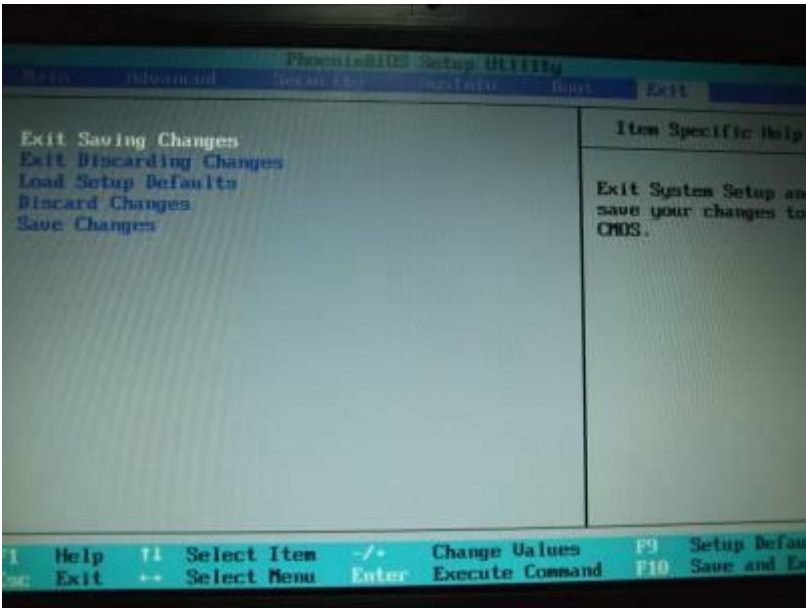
PhoenixBIOS Setup Utility

Main Advanced Security SysInfo Boot Exit

Exit Saving Changes
Exit Discarding Changes
Load Setup Defaults
Discard Changes
Save Changes

Item Specific Help

Exit System Setup an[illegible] save your changes to CMOS.

F1 Help ↑↓ Select Item -/+ Change Values F9 Setup Defau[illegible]
Esc Exit ↔ Select Menu Enter Execute Command F10 Save and E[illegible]